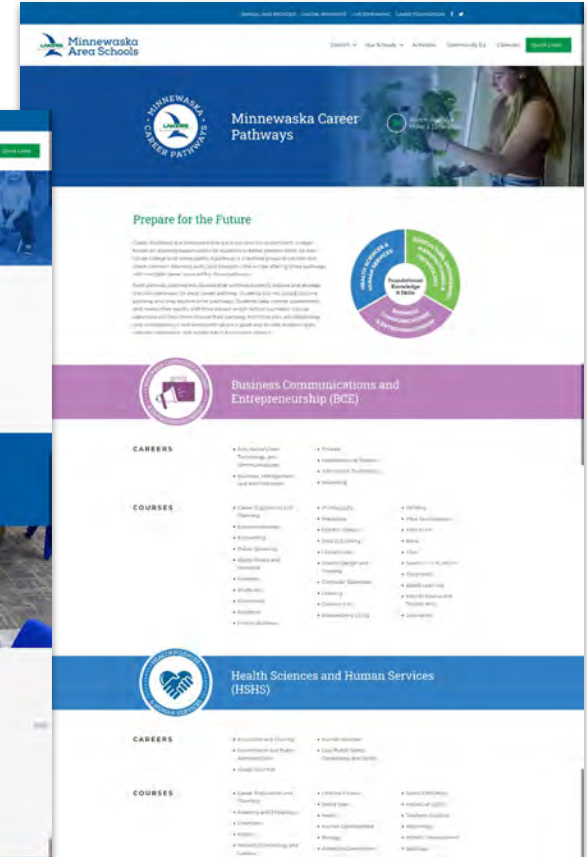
Minnewaska Area Schools

District Our Schools Athletics Community Ed Calendar Quick Links

Quick Links

MINNEWASKA CAREER PATHWAYS

Minnewaska Career Pathways

Prepare for the Future

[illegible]

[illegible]

Foundational Knowledge & Skills

HEALTH SCIENCES & HUMAN SERVICES

BUSINESS COMMUNICATIONS & ENTREPRENEURSHIP

Business Communications and Entrepreneurship (BCE)

CAREERS

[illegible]

COURSES

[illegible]

Health Sciences and Human Services (HSHS)

CAREERS

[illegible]

COURSES

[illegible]